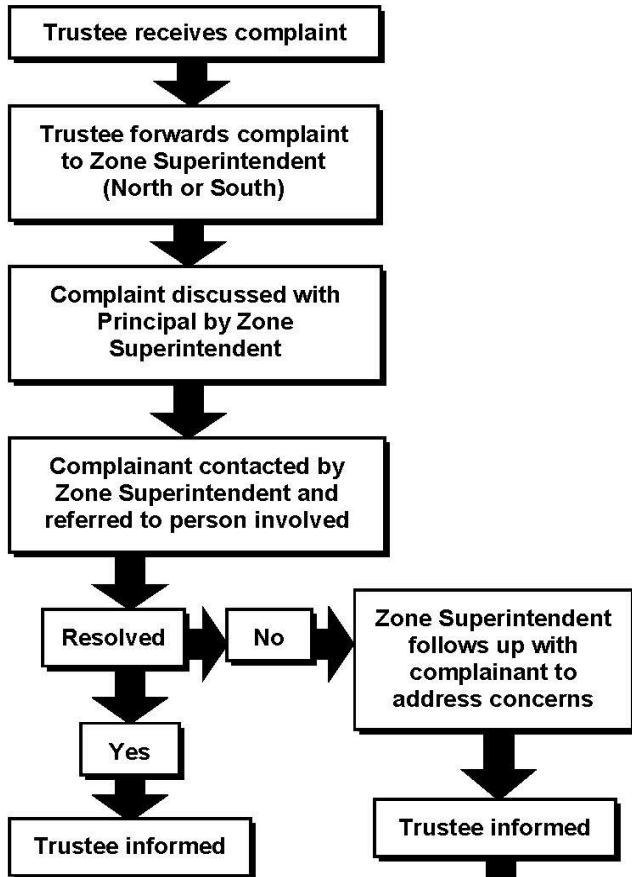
Trustee receives complaint

Trustee forwards complaint to Zone Superintendent (North or South)

Complaint discussed with Principal by Zone Superintendent

Complainant contacted by Zone Superintendent and referred to person involved

Resolved

No

Zone Superintendent follows up with complainant to address concerns

Yes

Trustee informed

Trustee informed